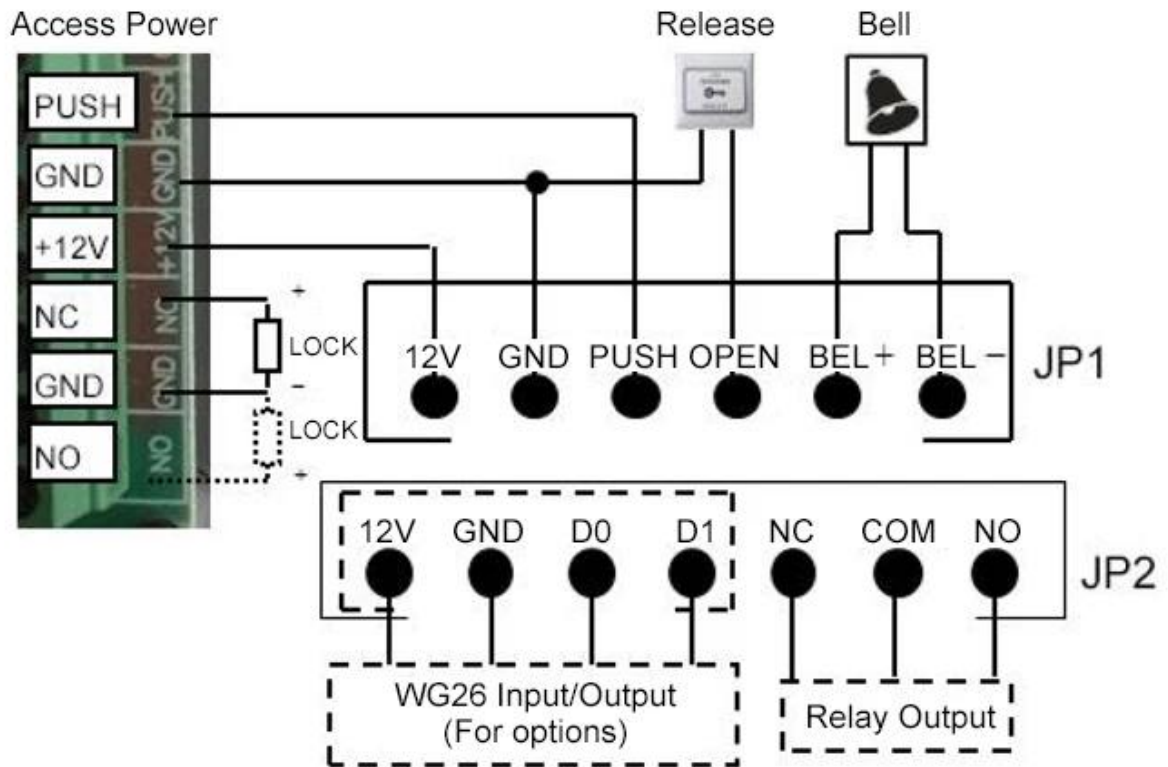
Access Power

PUSH
GND
+12V
NC
GND
NO

PUSH
GND
+12V
NC
GND
NO

+
LOCK
-
LOCK
+

Release

Bell

12V GND PUSH OPEN BEL+ BEL−

JP1

12V GND D0 D1 NC COM NO

JP2

WG26 Input/Output
(For options)

Relay Output